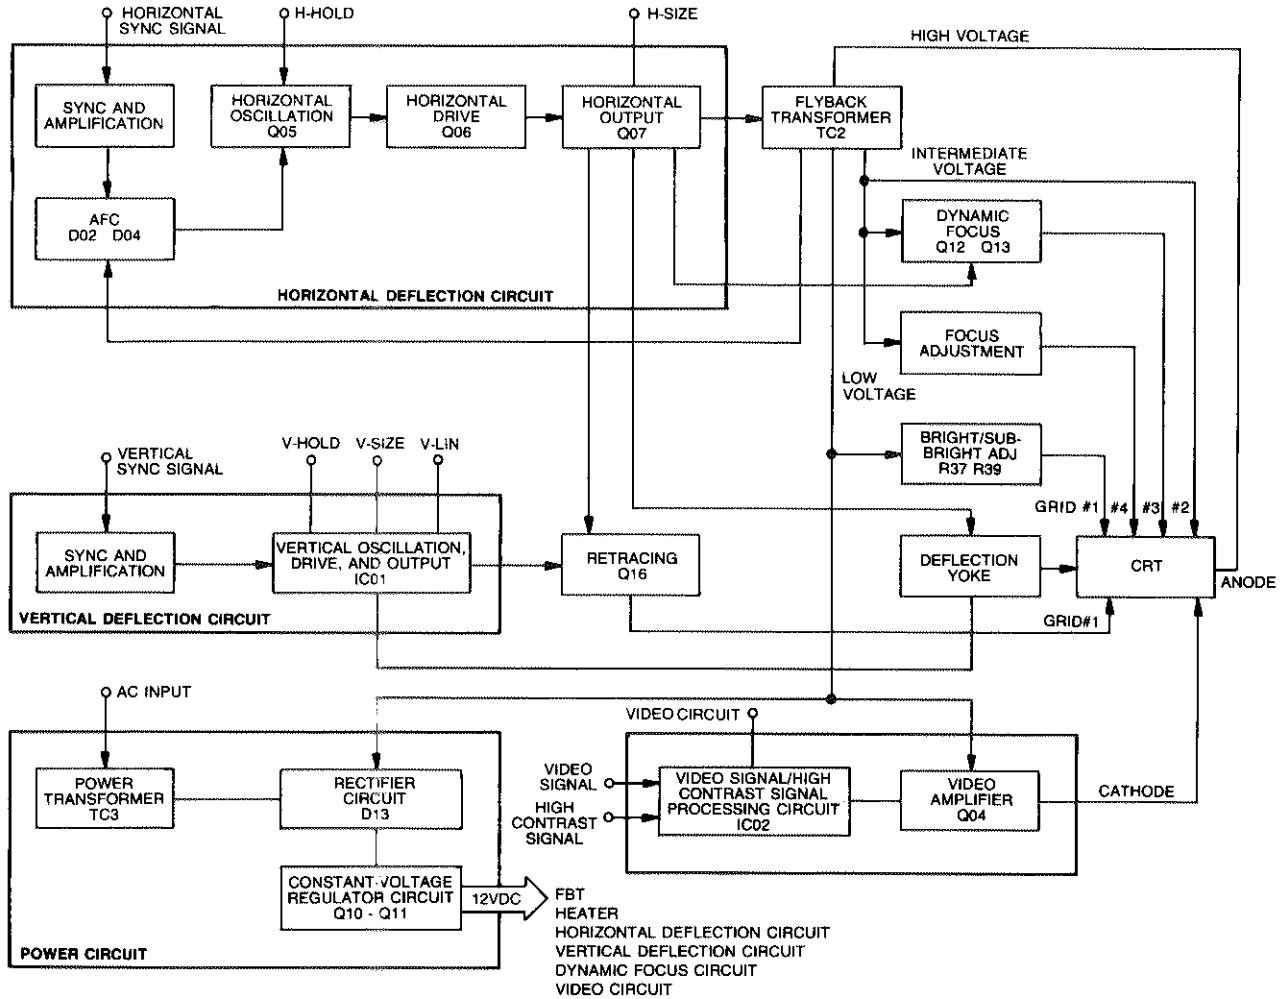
HORIZONTAL SYNC SIGNAL

H-HOLD

H-SIZE

HIGH VOLTAGE

SYNC AND AMPLIFICATION

HORIZONTAL OSCILLATION Q05

HORIZONTAL DRIVE Q06

HORIZONTAL OUTPUT Q07

FLYBACK TRANSFORMER TC2

INTERMEDIATE VOLTAGE

AFC D02 D04

DYNAMIC FOCUS Q12 Q13

HORIZONTAL DEFLECTION CIRCUIT

FOCUS ADJUSTMENT

LOW VOLTAGE

VERTICAL SYNC SIGNAL

V-HOLD

V-SIZE

V-LIN

BRIGHT/SUB-BRIGHT ADJ R37 R39

GRID #1

#4

#3

#2

SYNC AND AMPLIFICATION

VERTICAL OSCILLATION, DRIVE, AND OUTPUT IC01

RETRACING Q16

DEFLECTION YOKE

CRT

ANODE

VERTICAL DEFLECTION CIRCUIT

GRID#1

AC INPUT

VIDEO CIRCUIT

POWER TRANSFORMER TC3

RECTIFIER CIRCUIT D13

VIDEO SIGNAL

HIGH CONTRAST SIGNAL

VIDEO SIGNAL/HIGH CONTRAST SIGNAL PROCESSING CIRCUIT IC02

VIDEO AMPLIFIER Q04

CATHODE

CONSTANT-VOLTAGE REGULATOR CIRCUIT Q10 - Q11

12VDC

FBT
HEATER
HORIZONTAL DEFLECTION CIRCUIT
VERTICAL DEFLECTION CIRCUIT
DYNAMIC FOCUS CIRCUIT
VIDEO CIRCUIT

POWER CIRCUIT